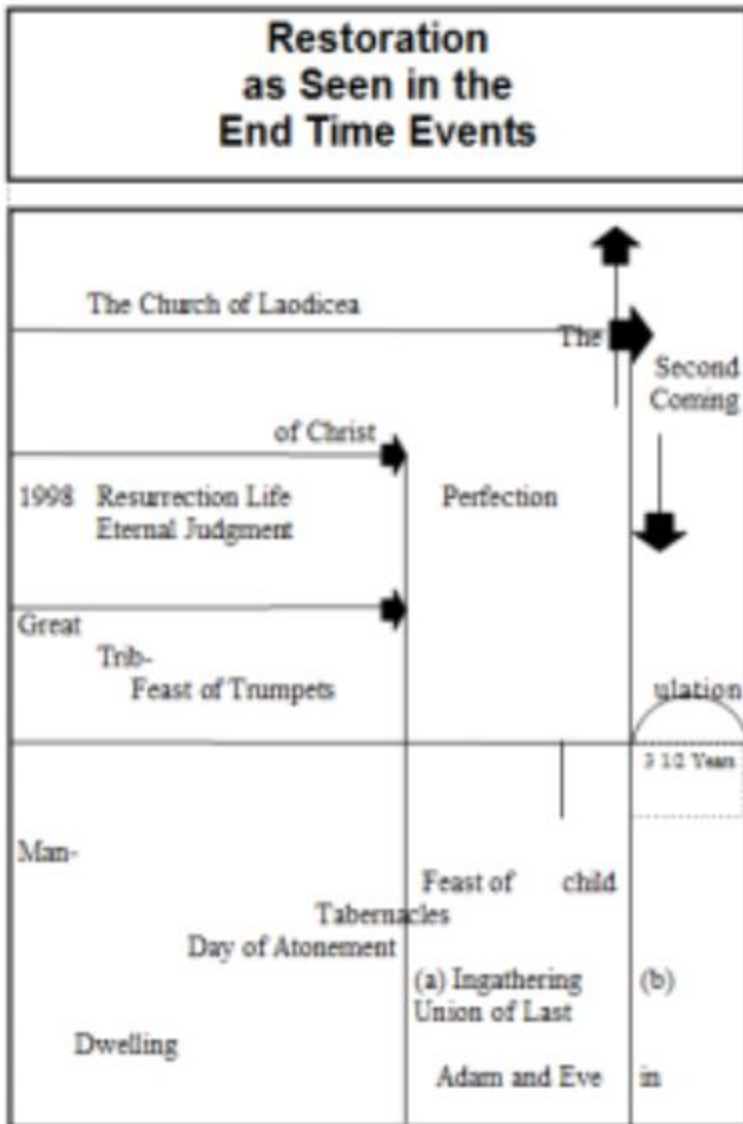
Restoration as Seen in the End Time Events

The Church of Laodicea

The

Second Coming

of Christ

1998 Resurrection Life Eternal Judgment

Perfection

Great

Trib-

Feast of Trumpets

ulation

3 1/2 Years

Man-

Feast of child

Tabernacles

Day of Atonement

(a) Ingathering (b)

Union of Last

Dwelling

Adam and Eve in